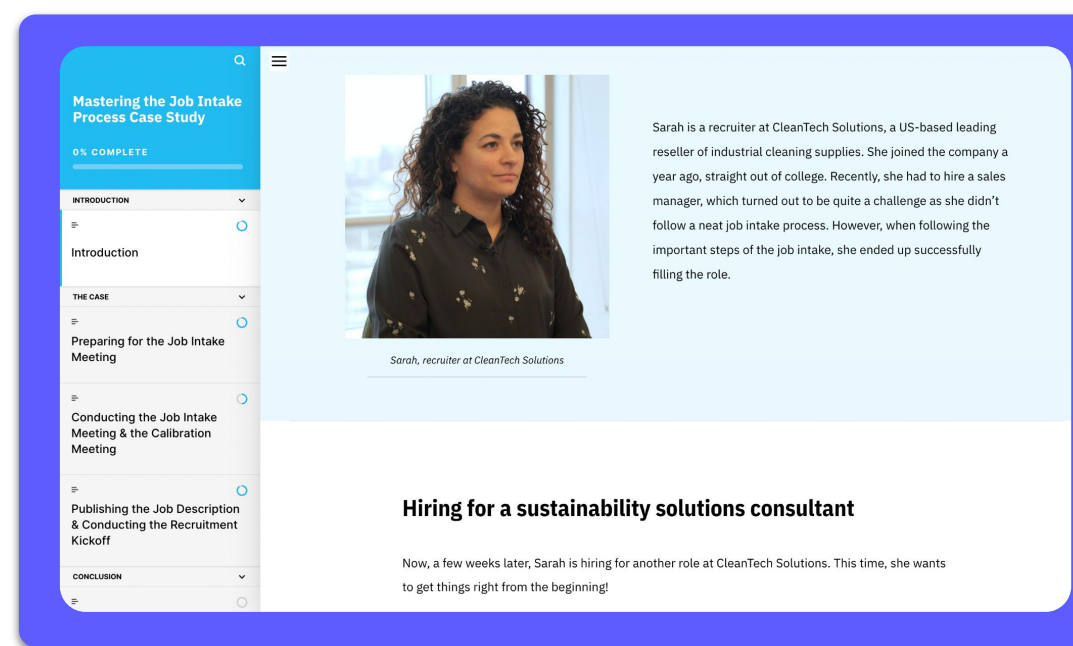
Mastering the Job Intake Process Case Study

0% COMPLETE

INTRODUCTION

Introduction

THE CASE

Preparing for the Job Intake Meeting

Conducting the Job Intake Meeting & the Calibration Meeting

Publishing the Job Description & Conducting the Recruitment Kickoff

CONCLUSION

Sarah, recruiter at CleanTech Solutions

Sarah is a recruiter at CleanTech Solutions, a US-based leading reseller of industrial cleaning supplies. She joined the company a year ago, straight out of college. Recently, she had to hire a sales manager, which turned out to be quite a challenge as she didn't follow a neat job intake process. However, when following the important steps of the job intake, she ended up successfully filling the role.

Hiring for a sustainability solutions consultant

Now, a few weeks later, Sarah is hiring for another role at CleanTech Solutions. This time, she wants to get things right from the beginning!